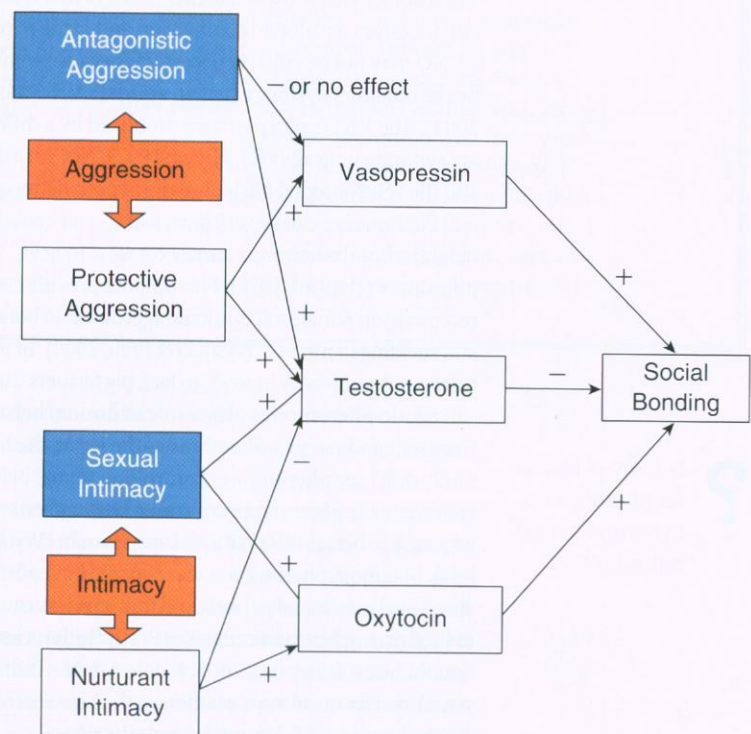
Antagonistic Aggression

− or no effect

Aggression

Vasopressin

+

Protective Aggression

+

+

+

Testosterone

−

Social Bonding

+

Sexual Intimacy

−

+

Intimacy

+

Oxytocin

Nurturant Intimacy

+